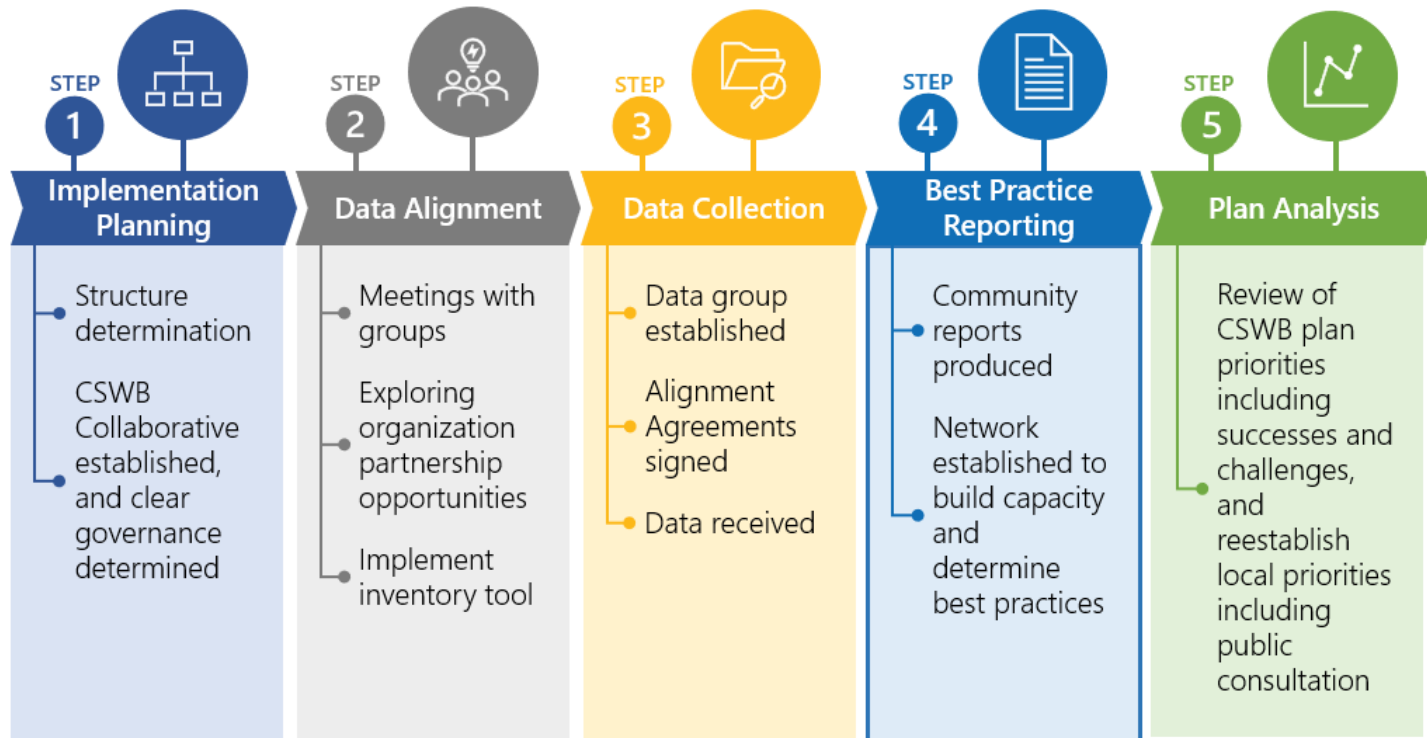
STEP
1

Implementation Planning

Structure determination

CSWB Collaborative established, and clear governance determined

STEP
2

Data Alignment

Meetings with groups

Exploring organization partnership opportunities

Implement inventory tool

STEP
3

Data Collection

Data group established

Alignment Agreements signed

Data received

STEP
4

Best Practice Reporting

Community reports produced

Network established to build capacity and determine best practices

STEP
5

Plan Analysis

Review of CSWB plan priorities including successes and challenges, and reestablish local priorities including public consultation